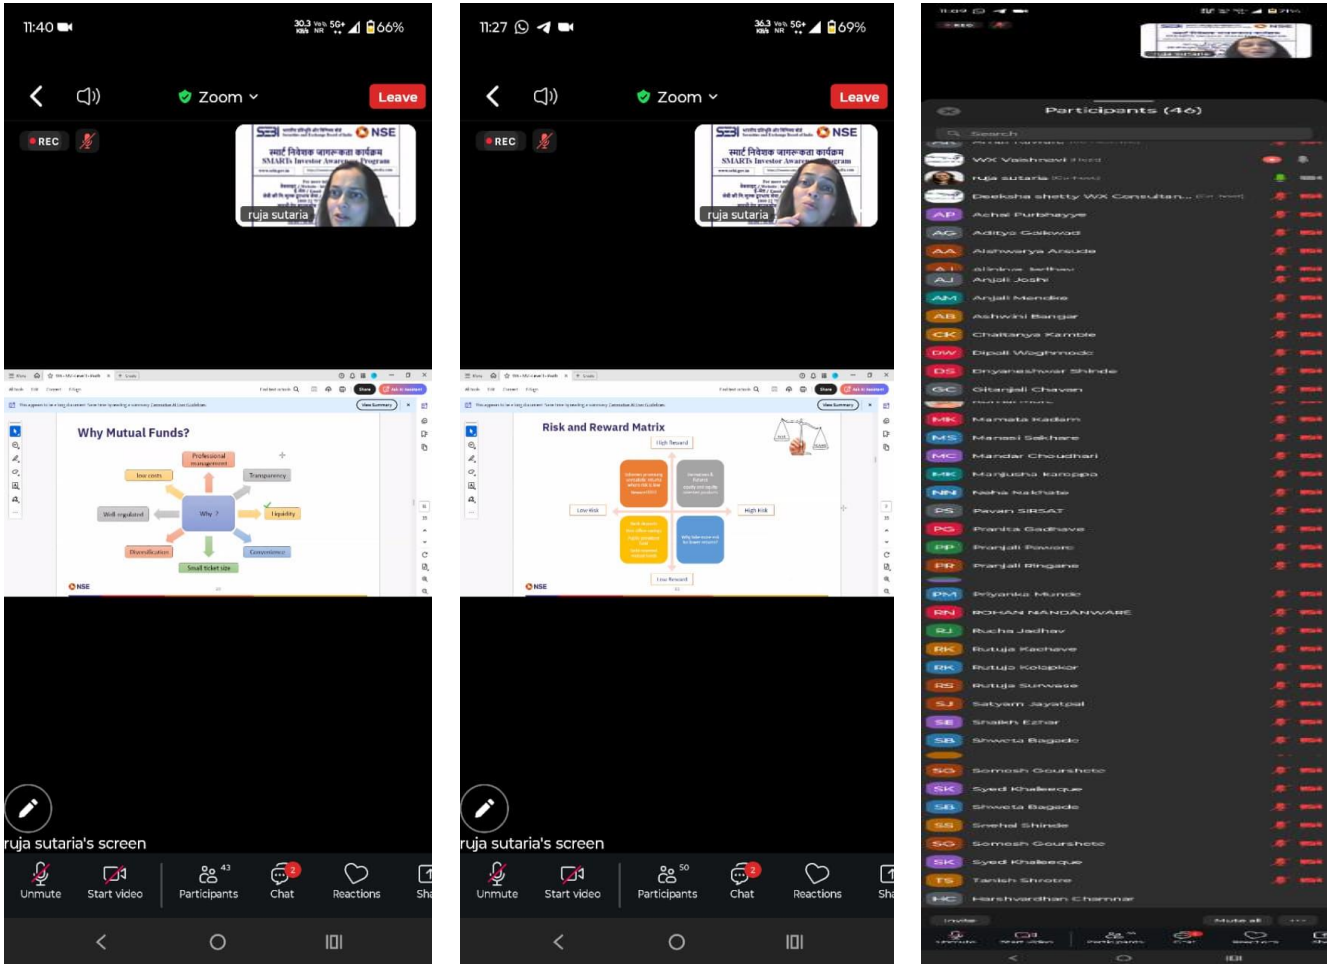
11:40 30.3 KB/s 5G+ 66%

Zoom Leave

REC

SEBI NSE
स्मार्ट निवेशक जागरूकता कार्यक्रम
SMARTs Investor Awareness Program

ruja sutaria

Why Mutual Funds?

Professional management
low costs
Transparency
Well regulated
Why ?
Liquidity
Diversification
Convenience
Small ticket size

NSE

ruja sutaria's screen

Unmute Start video 43 Participants 2 Chat Reactions Sha

11:27 36.3 KB/s 5G+ 69%

Zoom Leave

REC

SEBI NSE
स्मार्ट निवेशक जागरूकता कार्यक्रम
SMARTs Investor Awareness Program

ruja sutaria

Risk and Reward Matrix

High Reward
Low Risk
High Risk
Low Reward

NSE

ruja sutaria's screen

Unmute Start video 50 Participants 2 Chat Reactions Sha

Participants (46)

Search

WX Vaishnavi (Host)
ruja sutaria (Co-host)
Deeksha shetty WX Consultan... (Co-host)
AP Achal Purbhayye
AG Aditya Gaikwad
AA Aishwarya Arsude
AJ Anjali Joshi
AM Anjali Mendke
AB Ashwini Bangar
CK Chaitanya Kamble
DW Dipali Waghmode
DS Dnyaneshwar Shinde
GC Gitanjali Chavan
MK Mamata Kadam
MS Manasi Sakhare
MC Mandar Choudhari
MK Manjusha Karoppa
NN Neha Nakhate
PS Pavan SIRSAT
PG Pranita Gadhave
PP Pranjali Pawar
PR Pranjali Ringane
PM Priyanka Munde
RN ROHAN NANDANWARE
RJ Rucha Jadhav
RK Rutuja Kachave
RK Rutuja Kolapkar
RS Rutuja Surwase
SJ Satyam Jayatpal
SE Shaikh Ezhar
SB Shweta Bagade
SG Somesh Gourshete
SK Syed Khaleeque
SB Shweta Bagade
SS Snehal Shinde
SG Somesh Gourshete
SK Syed Khaleeque
TS Tanish Shrotre
HC Harshvardhan Chamnar

Invite Mute all